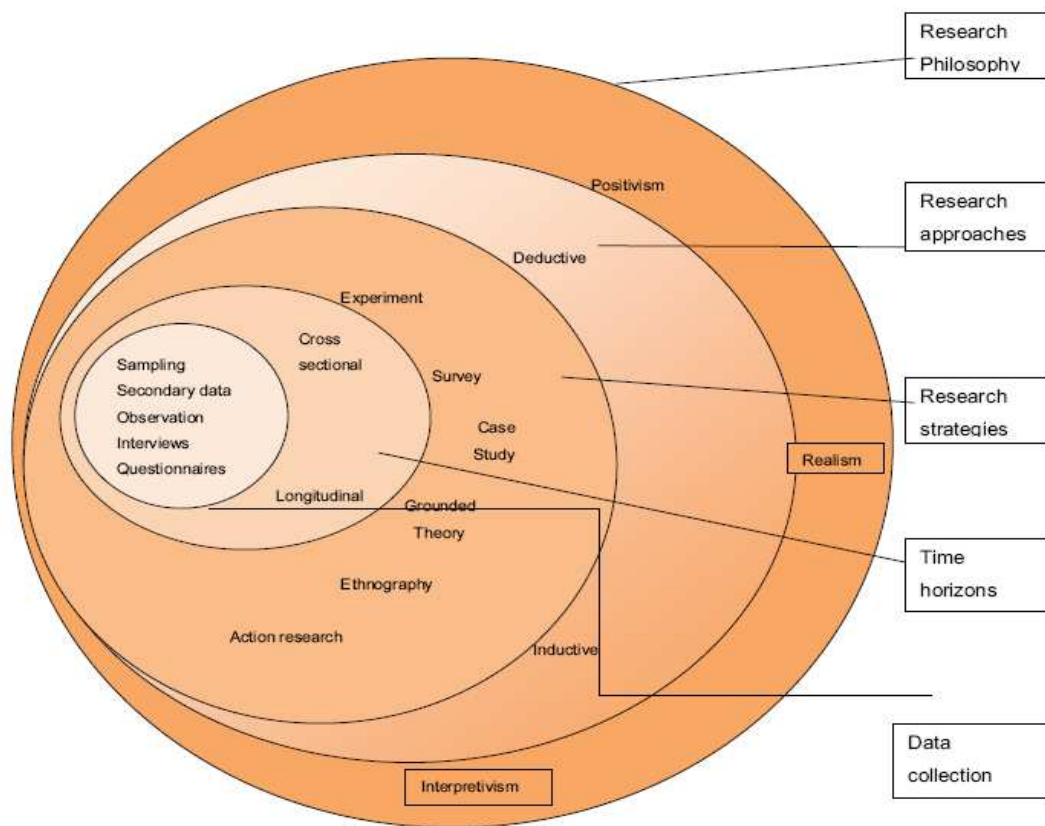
Research Philosophy

Positivism

Research approaches

Deductive

Experiment

Cross sectional

Sampling
Secondary data
Observation
Interviews
Questionnaires

Survey

Research strategies

Case Study

Realism

Longitudinal

Grounded Theory

Time horizons

Ethnography

Action research

Inductive

Data collection

Interpretivism